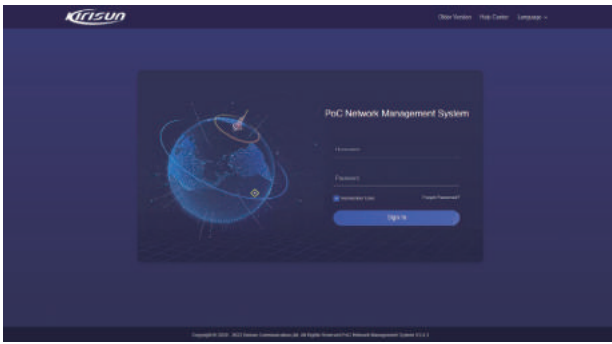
Kirisun

Older Version Help Center Language

PoC Network Management System

Username

Password

Remember User

Forgot Password?

Sign In

Copyright © 2015 - 2023 Kirisun Communications Ltd. All Rights Reserved PoC Network Management System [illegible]